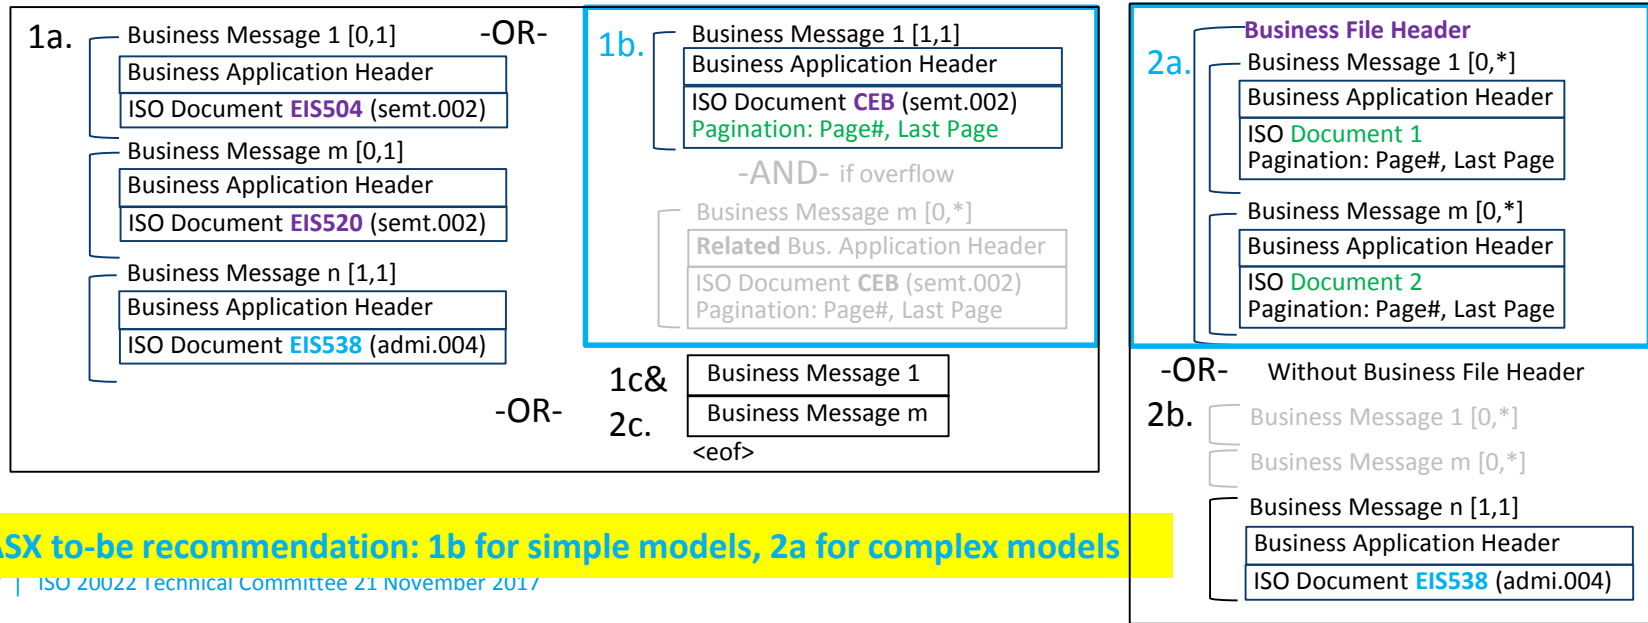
1a. Business Message 1 [0,1]
Business Application Header
ISO Document EIS504 (semt.002)

Business Message m [0,1]
Business Application Header
ISO Document EIS520 (semt.002)

Business Message n [1,1]
Business Application Header
ISO Document EIS538 (admi.004)

-OR-

1b. Business Message 1 [1,1]
Business Application Header
ISO Document CEB (semt.002)
Pagination: Page#, Last Page

-AND- if overflow

Business Message m [0,*]
Related Bus. Application Header
ISO Document CEB (semt.002)
Pagination: Page#, Last Page

-OR-

1c& 2c.
Business Message 1
Business Message m
<eof>

Business File Header
2a. Business Message 1 [0,*]
Business Application Header
ISO Document 1
Pagination: Page#, Last Page

Business Message m [0,*]
Business Application Header
ISO Document 2
Pagination: Page#, Last Page

-OR- Without Business File Header

2b. Business Message 1 [0,*]
Business Message m [0,*]
Business Message n [1,1]
Business Application Header
ISO Document EIS538 (admi.004)

SX to-be recommendation: 1b for simple models, 2a for complex models

| ISO 20022 Technical Committee 21 November 2017